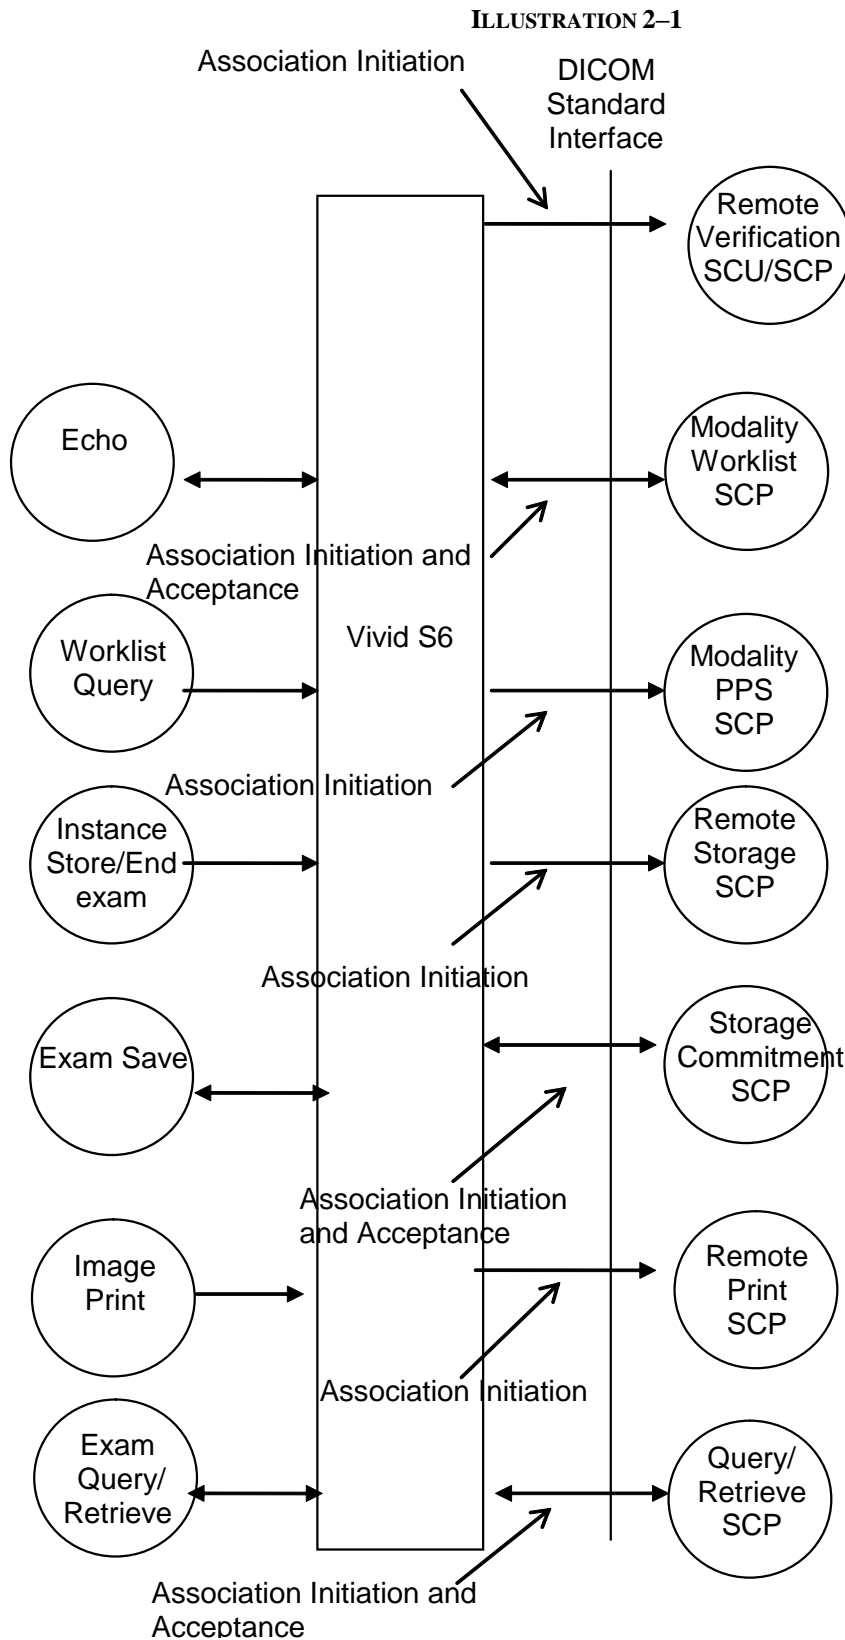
ILLUSTRATION 2–1

Association Initiation

DICOM Standard Interface

Remote Verification SCU/SCP

Echo

Modality Worklist SCP

Association Initiation and Acceptance

Worklist Query

Vivid S6

Modality PPS SCP

Association Initiation

Instance Store/End exam

Remote Storage SCP

Association Initiation

Exam Save

Storage Commitment SCP

Association Initiation and Acceptance

Image Print

Remote Print SCP

Association Initiation

Exam Query/ Retrieve

Query/ Retrieve SCP

Association Initiation and Acceptance